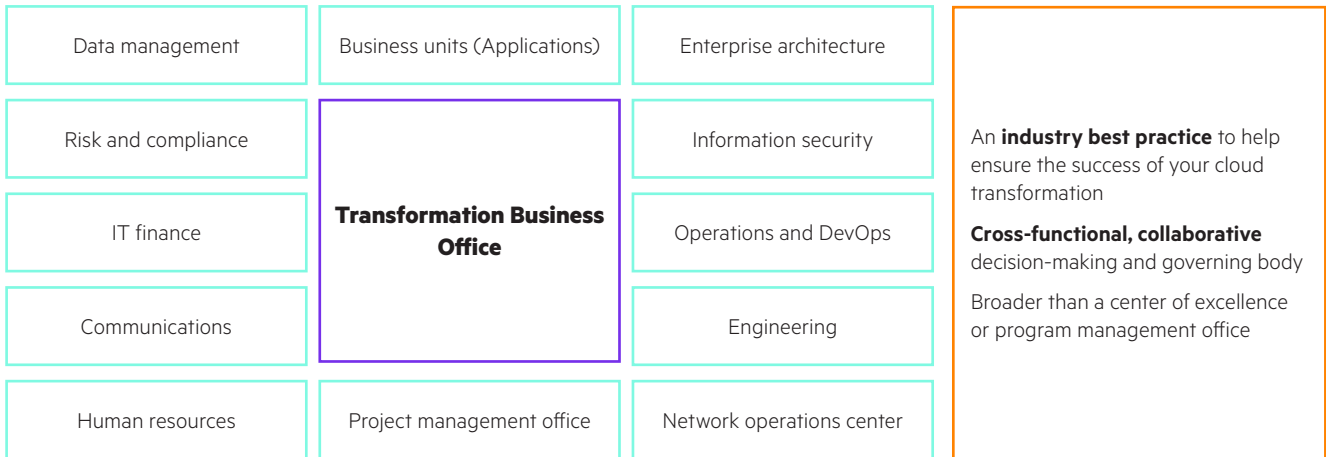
Data management

Business units (Applications)

Enterprise architecture

Risk and compliance

Transformation Business Office

Information security

IT finance

Operations and DevOps

Communications

Engineering

Human resources

Project management office

Network operations center

An **industry best practice** to help ensure the success of your cloud transformation

**Cross-functional, collaborative** decision-making and governing body

Broader than a center of excellence or program management office